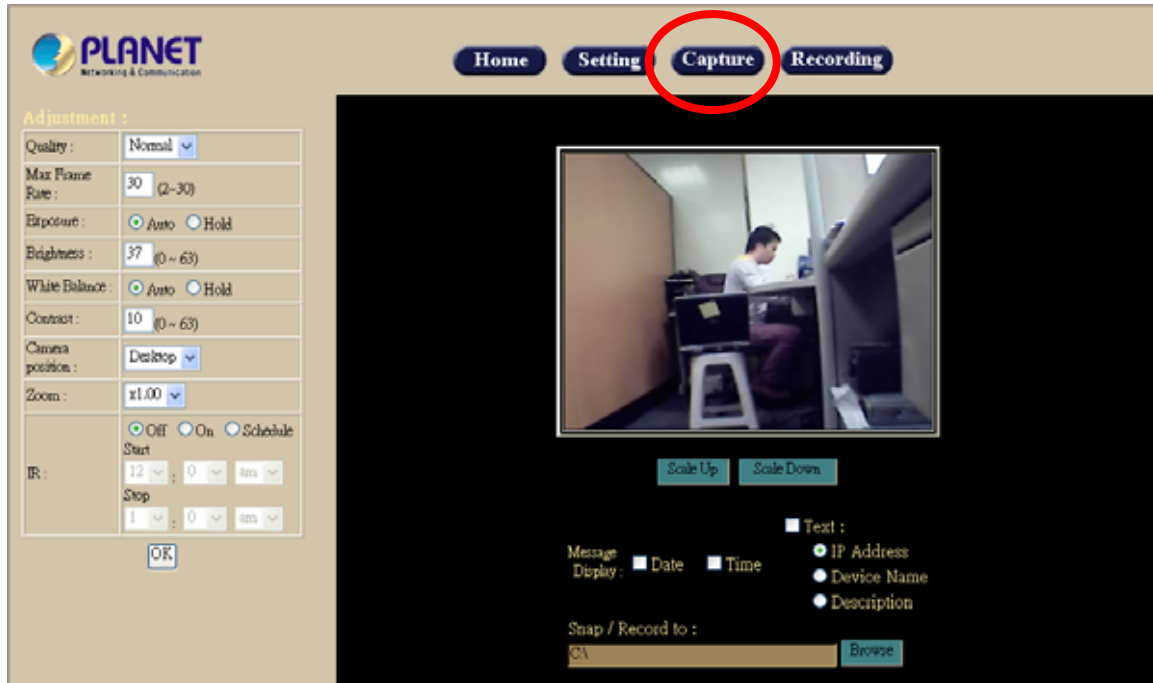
PLANET
Networking & Communication

Home Setting Capture Recording

Adjustment :

| | |
|---|---|
| Quality : | Normal |
| Max Frame Rate : | 30 (2~30) |
| Exposure : | Auto Hold |
| Brightness : | 37 (0 ~ 63) |
| White Balance : | Auto Hold |
| Contrast : | 10 (0 ~ 63) |
| Camera position : | Desktop |
| Zoom : | x1.00 |
| IR : | Off On Schedule Start 12 : 0 am Stop 1 : 0 am |

OK

Scale Up Scale Down

Message Display : Date Time
Text :
IP Address
Device Name
Description

Snap / Record to :
C:\
Browse